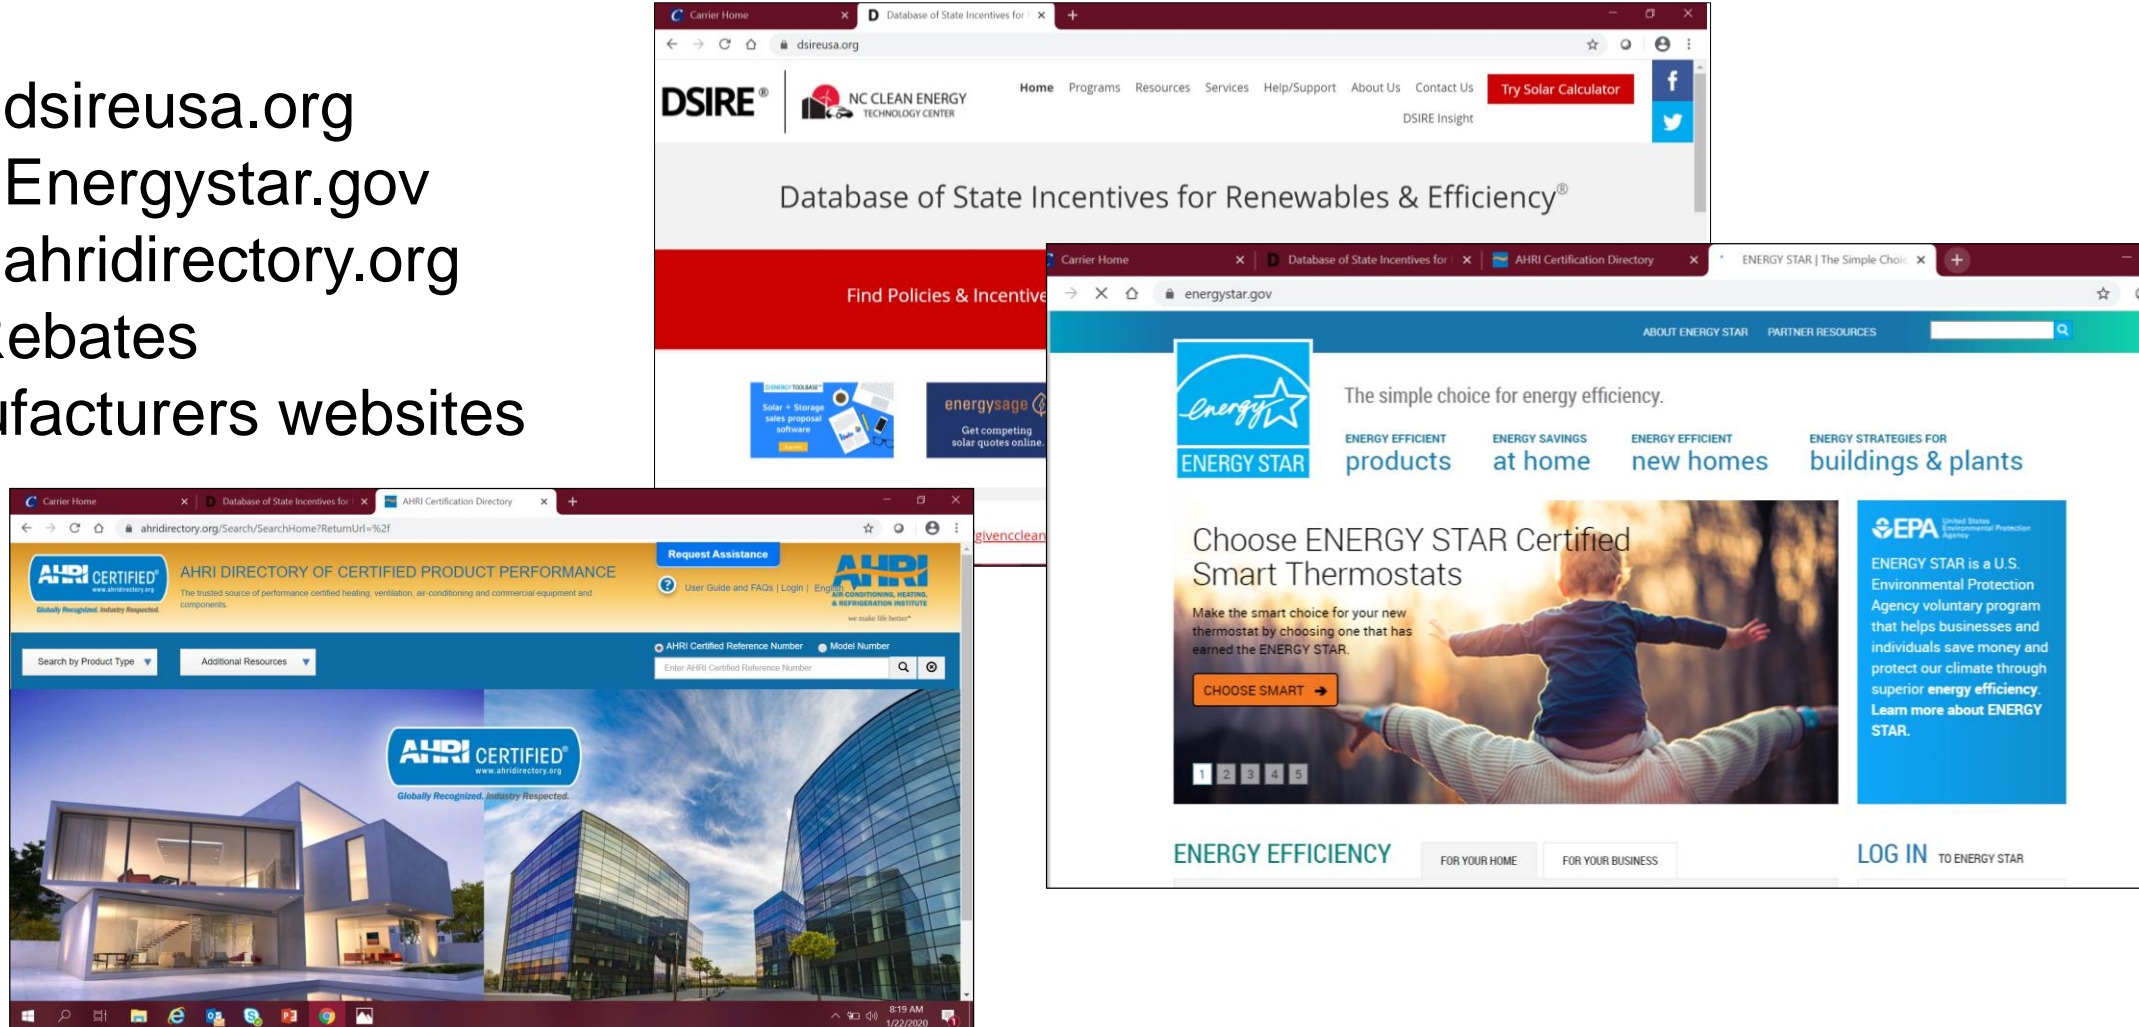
dsireusa.org
Energystar.gov
ahridirectory.org
ebates
ufacturers websites

Carrier Home
Database of State Incentives for
dsireusa.org
DSIRE®
NC CLEAN ENERGY TECHNOLOGY CENTER
Home Programs Resources Services Help/Support About Us Contact Us
Try Solar Calculator
DSIRE Insight
Database of State Incentives for Renewables & Efficiency®
Find Policies & Incentive
ENERGY TOOLBASE
Solar + Storage sales proposal software
energysage
Get competing solar quotes online.
givencclean

Carrier Home
Database of State Incentives for
AHRI Certification Directory
ahridirectory.org/Search/SearchHome?ReturnUrl=%2f
AHRI CERTIFIED® www.ahridirectory.org
Globally Recognized. Industry Respected.
AHRI DIRECTORY OF CERTIFIED PRODUCT PERFORMANCE
The trusted source of performance certified heating, ventilation, air-conditioning and commercial equipment and components.
Request Assistance
User Guide and FAQs | Login | English
AHRI AIR-CONDITIONING, HEATING, & REFRIGERATION INSTITUTE
we make life better®
AHRI Certified Reference Number
Model Number
Search by Product Type
Additional Resources
Enter AHRI Certified Reference Number
AHRI CERTIFIED® www.ahridirectory.org
Globally Recognized. Industry Respected.
8:19 AM
1/22/2020

Carrier Home
Database of State Incentives for
AHRI Certification Directory
ENERGY STAR | The Simple Choic
energystar.gov
ABOUT ENERGY STAR PARTNER RESOURCES
energy ENERGY STAR
The simple choice for energy efficiency.
ENERGY EFFICIENT products
ENERGY SAVINGS at home
ENERGY EFFICIENT new homes
ENERGY STRATEGIES FOR buildings & plants
Choose ENERGY STAR Certified Smart Thermostats
Make the smart choice for your new thermostat by choosing one that has earned the ENERGY STAR.
CHOOSE SMART
1 2 3 4 5
EPA United States Environmental Protection Agency
ENERGY STAR is a U.S. Environmental Protection Agency voluntary program that helps businesses and individuals save money and protect our climate through superior energy efficiency.
Learn more about ENERGY STAR.
ENERGY EFFICIENCY
FOR YOUR HOME
FOR YOUR BUSINESS
LOG IN TO ENERGY STAR